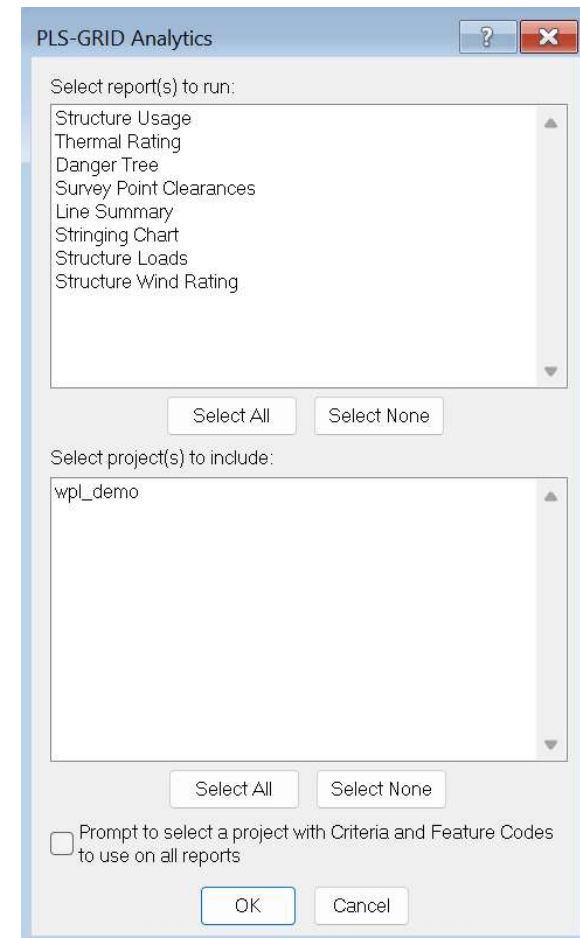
PLS-GRID Analytics

?

Select report(s) to run:

Structure Usage
Thermal Rating
Danger Tree
Survey Point Clearances
Line Summary
Stringing Chart
Structure Loads
Structure Wind Rating

Select All
Select None

Select project(s) to include:

wpl_demo

Select All
Select None

Prompt to select a project with Criteria and Feature Codes to use on all reports

OK
Cancel